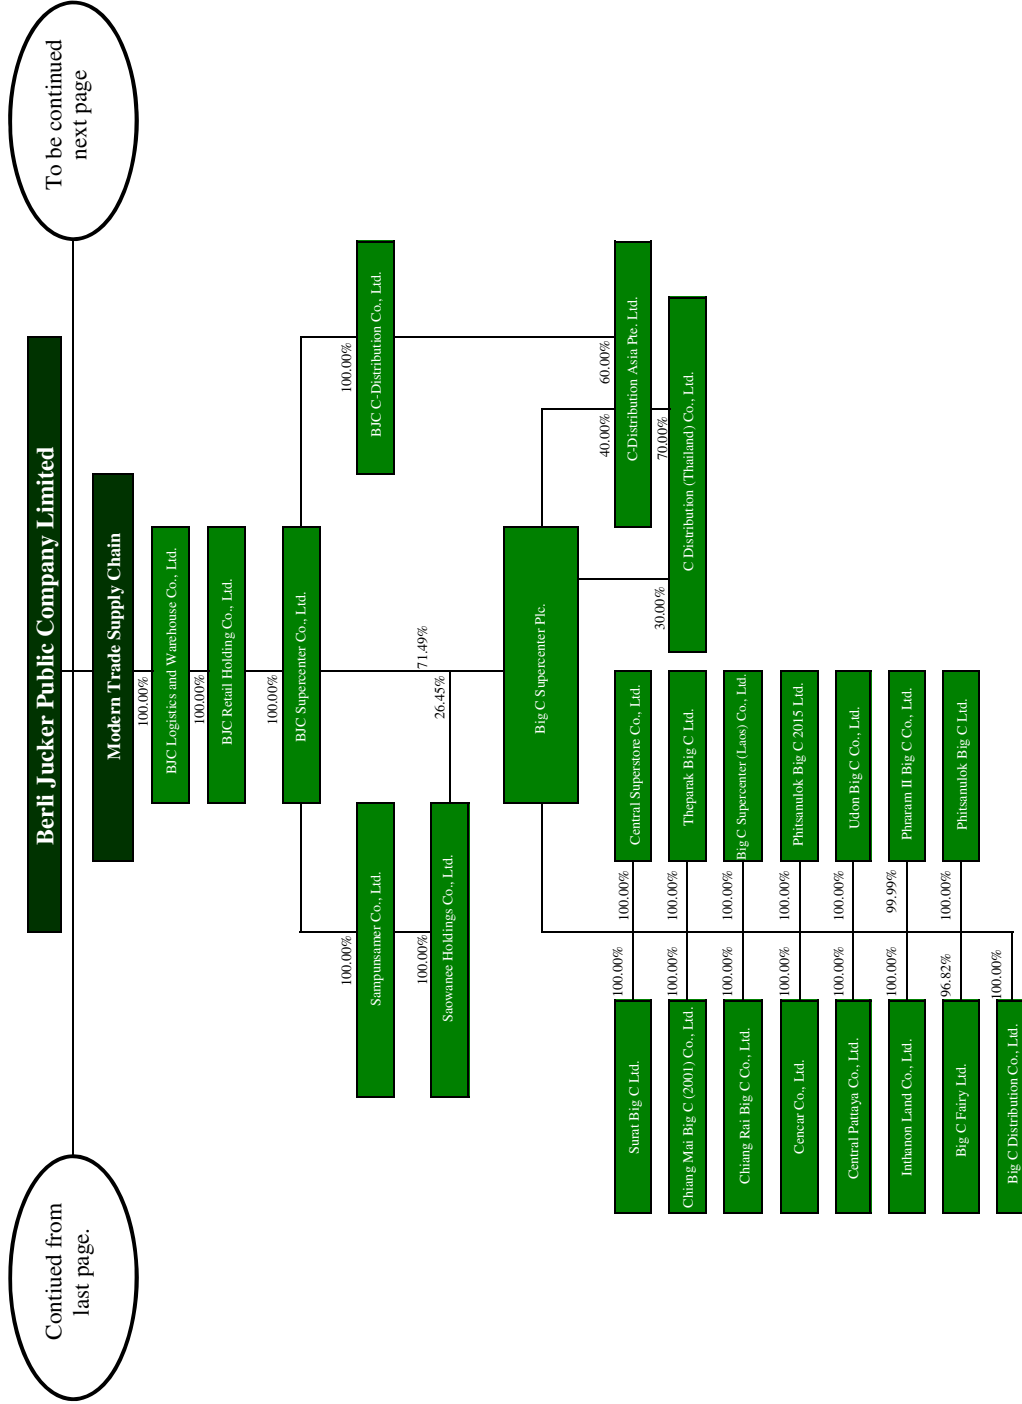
Contiued from last page.

Berli Jucker Public Company Limited

To be continued next page

Modern Trade Supply Chain

100.00%

BJC Logistics and Warehouse Co., Ltd.

100.00%

BJC Retail Holding Co., Ltd.

100.00%

BJC Supercenter Co., Ltd.

100.00%

BJC C-Distribution Co., Ltd.

100.00%

Sampunsamer Co., Ltd.

100.00%

Saowanee Holdings Co., Ltd.

71.49%

26.45%

Big C Supercenter Plc.

40.00%

60.00%

C-Distribution Asia Pte. Ltd.

70.00%

30.00%

C Distribution (Thailand) Co., Ltd.

100.00%

Central Superstore Co., Ltd.

100.00%

Thepatak Big C Ltd.

100.00%

Big C Supercenter (Laos) Co., Ltd.

100.00%

Phitsanulok Big C 2015 Ltd.

100.00%

Udon Big C Co., Ltd.

99.99%

Phraram II Big C Co., Ltd.

100.00%

Phitsanulok Big C Ltd.

100.00%

Surat Big C Ltd.

100.00%

Chiang Mai Big C (2001) Co., Ltd.

100.00%

Chiang Rai Big C Co., Ltd.

100.00%

Cencar Co., Ltd.

100.00%

Central Pattaya Co., Ltd.

100.00%

Inthanon Land Co., Ltd.

96.82%

Big C Fairy Ltd.

100.00%

Big C Distribution Co., Ltd.